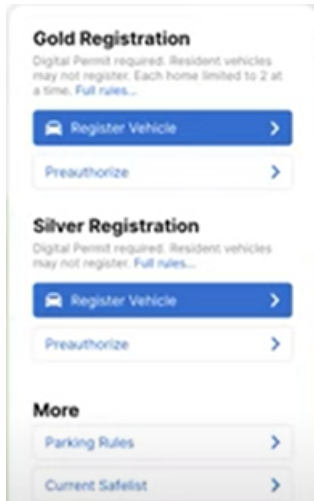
Gold Registration

Digital Permit required. Resident vehicles may not register. Each home limited to 2 at a time. Full rules...

Register Vehicle

Preauthorize

Silver Registration

Digital Permit required. Resident vehicles may not register. Full rules...

Register Vehicle

Preauthorize

More

Parking Rules

Current Safelist